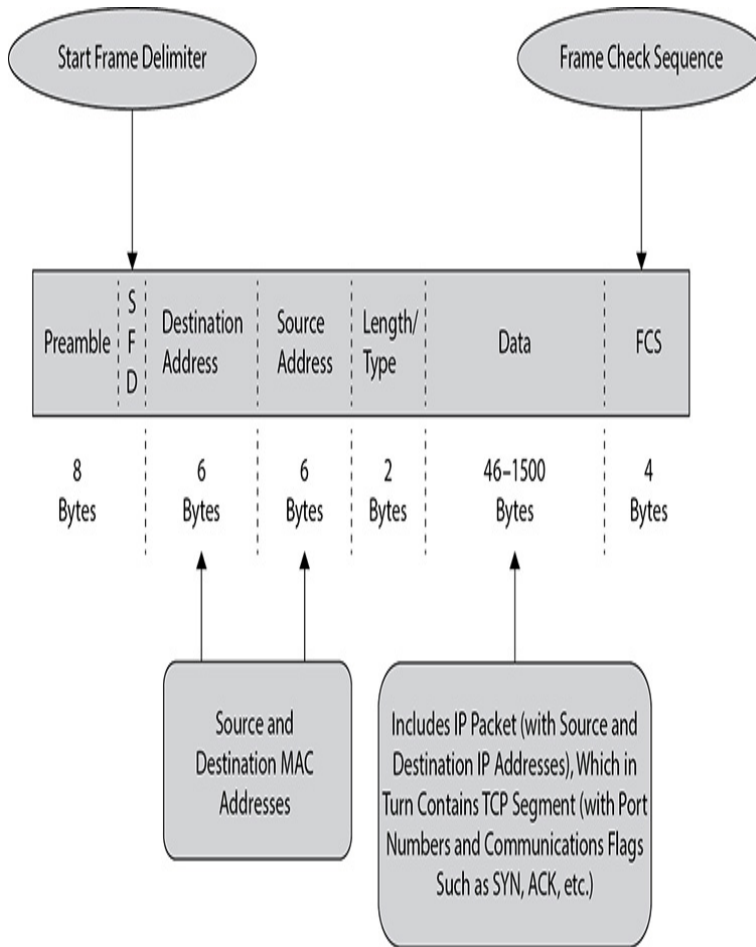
Start Frame Delimiter

Frame Check Sequence

| Preamble | SFD | Destination Address | Source Address | Length/ Type | Data | FCS |
|---|---|---|---|---|---|---|
| 8 Bytes | | 6 Bytes | 6 Bytes | 2 Bytes | 46–1500 Bytes | 4 Bytes |

Source and Destination MAC Addresses

Includes IP Packet (with Source and Destination IP Addresses), Which in Turn Contains TCP Segment (with Port Numbers and Communications Flags Such as SYN, ACK, etc.)